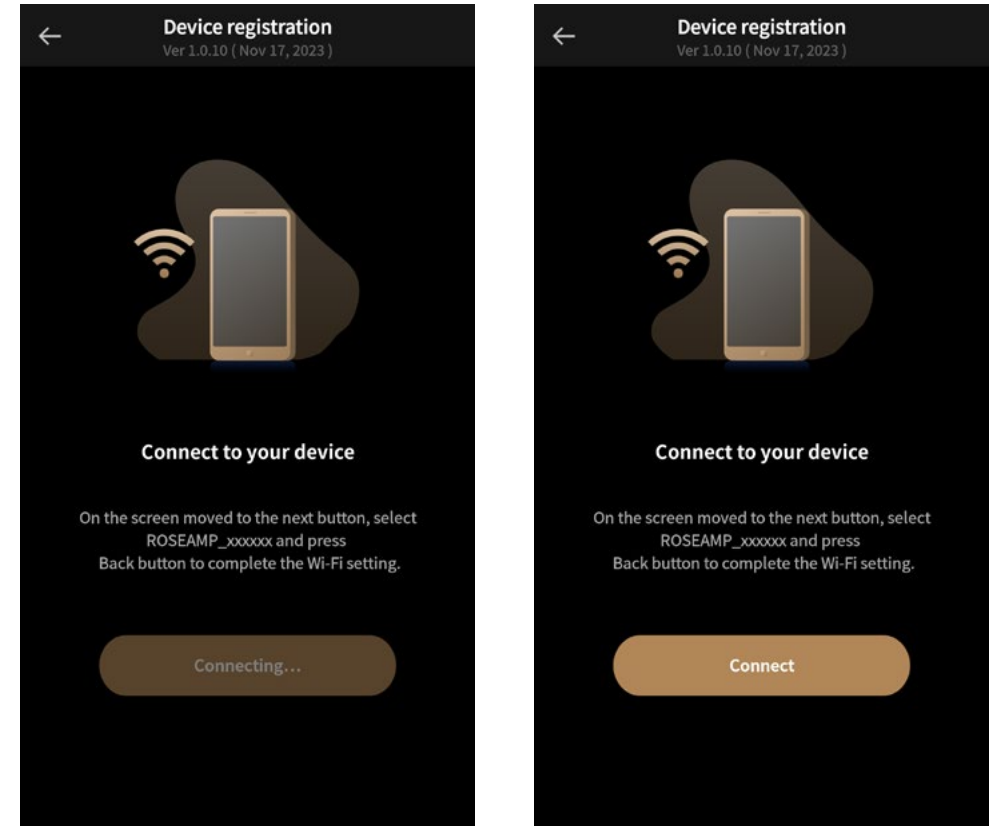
Device registration
Ver 1.0.10 ( Nov 17, 2023 )

Connect to your device

On the screen moved to the next button, select ROSEAMP_xxxxxx and press Back button to complete the Wi-Fi setting.

Connecting...

Device registration
Ver 1.0.10 ( Nov 17, 2023 )

Connect to your device

On the screen moved to the next button, select ROSEAMP_xxxxxx and press Back button to complete the Wi-Fi setting.

Connect